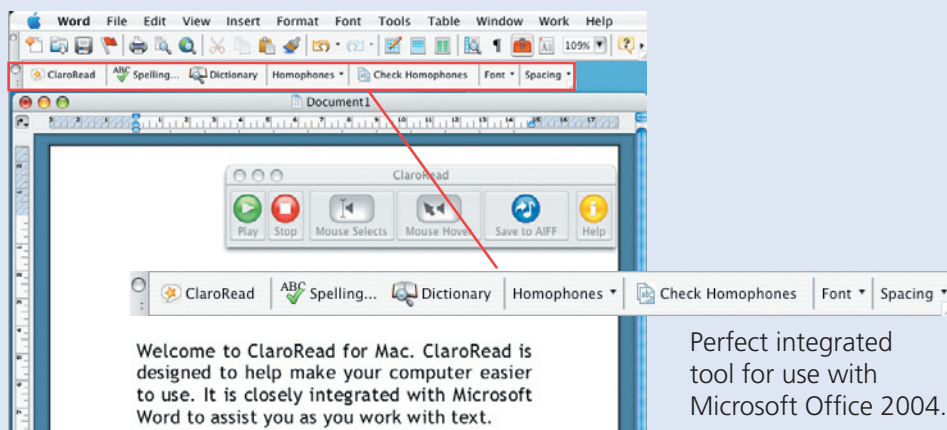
Word File Edit View Insert Format Font Tools Table Window Work Help

109%

ClaroRead Spelling... Dictionary Homophones Check Homophones Font Spacing

Document1

ClaroRead

Play Stop Mouse Selects Mouse Hover Save to AIFF Help

ClaroRead Spelling... Dictionary Homophones Check Homophones Font Spacing

Welcome to ClaroRead for Mac. ClaroRead is designed to help make your computer easier to use. It is closely integrated with Microsoft Word to assist you as you work with text.

Perfect integrated tool for use with Microsoft Office 2004.